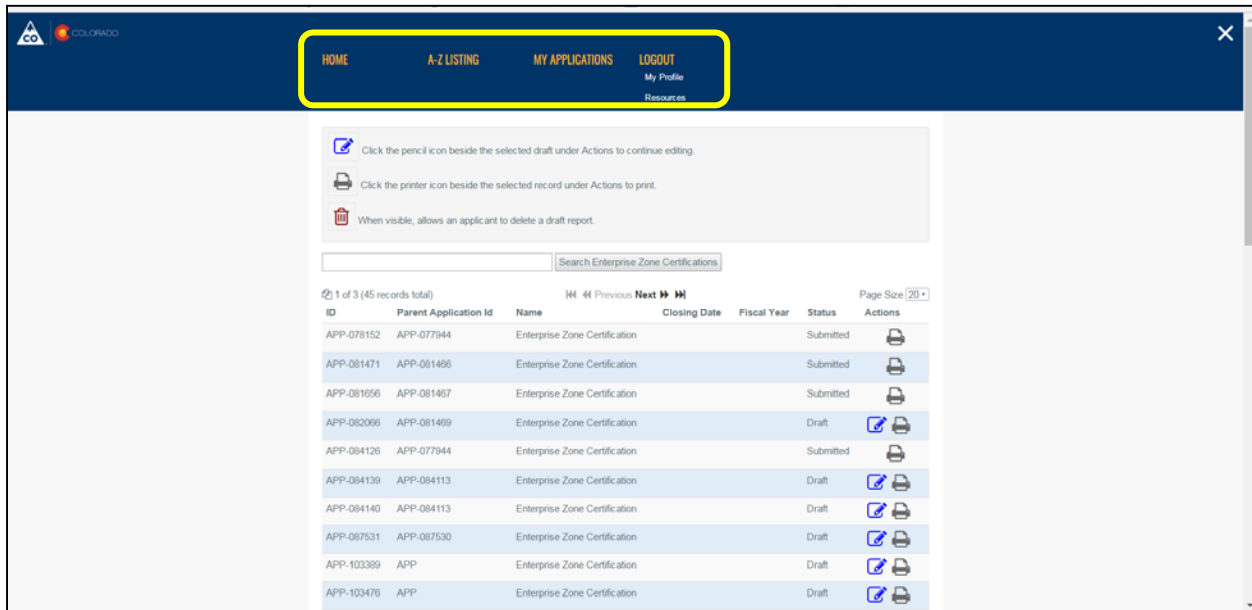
CO COLORADO

HOME A-Z LISTING MY APPLICATIONS LOGOUT
My Profile
Resources

Click the pencil icon beside the selected draft under Actions to continue editing.

Click the printer icon beside the selected record under Actions to print.

When visible, allows an applicant to delete a draft report.

Search Enterprise Zone Certifications

1 of 3 (45 records total) Previous Next Page Size 20

| ID | Parent Application Id | Name | Closing Date | Fiscal Year | Status | Actions |
|---|---|---|---|---|---|---|
| APP-078152 | APP-077944 | Enterprise Zone Certification | | | Submitted | |
| APP-081471 | APP-081466 | Enterprise Zone Certification | | | Submitted | |
| APP-081656 | APP-081467 | Enterprise Zone Certification | | | Submitted | |
| APP-082066 | APP-081469 | Enterprise Zone Certification | | | Draft | |
| APP-084126 | APP-077944 | Enterprise Zone Certification | | | Submitted | |
| APP-084139 | APP-084113 | Enterprise Zone Certification | | | Draft | |
| APP-084140 | APP-084113 | Enterprise Zone Certification | | | Draft | |
| APP-087531 | APP-087530 | Enterprise Zone Certification | | | Draft | |
| APP-103389 | APP | Enterprise Zone Certification | | | Draft | |
| APP-103476 | APP | Enterprise Zone Certification | | | Draft | |